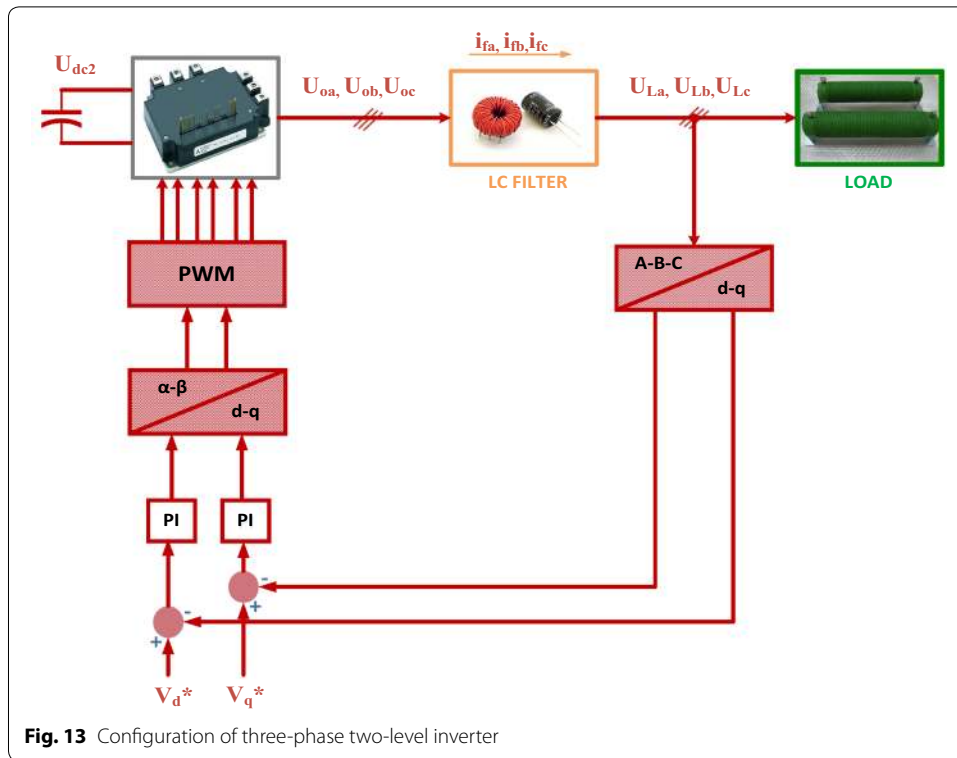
$U_{dc2}$

$i_{fa}, i_{fb}, i_{fc}$

$U_{oa}, U_{ob}, U_{oc}$

LC FILTER

$U_{La}, U_{Lb}, U_{Lc}$

LOAD

PWM

A-B-C

d-q

α-β

d-q

PI

PI

-

+

-

+

$V_d*$

$V_q*$

**Fig. 13** Configuration of three-phase two-level inverter